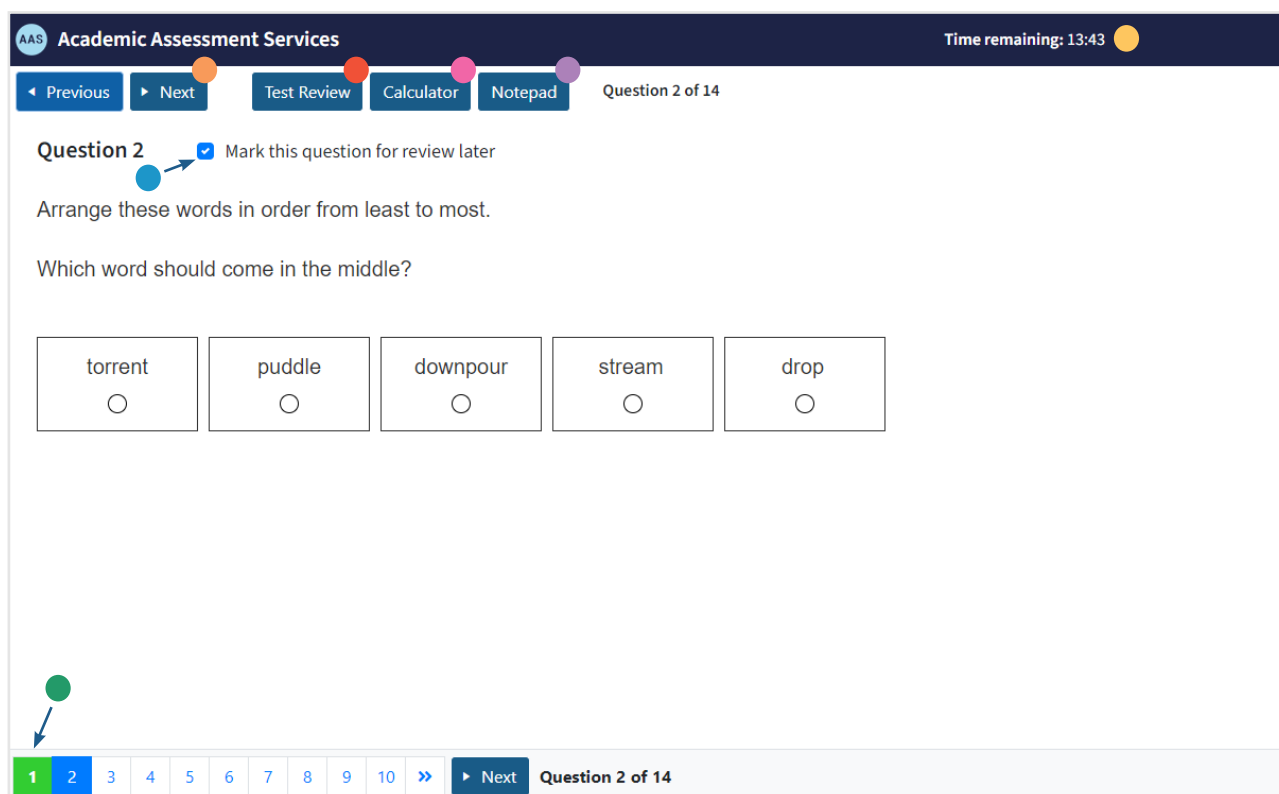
AAS Academic Assessment Services

Time remaining: 13:43

Previous Next Test Review Calculator Notepad Question 2 of 14

Question 2 Mark this question for review later

Arrange these words in order from least to most.

Which word should come in the middle?

torrent puddle downpour stream drop

1 2 3 4 5 6 7 8 9 10 » Next Question 2 of 14